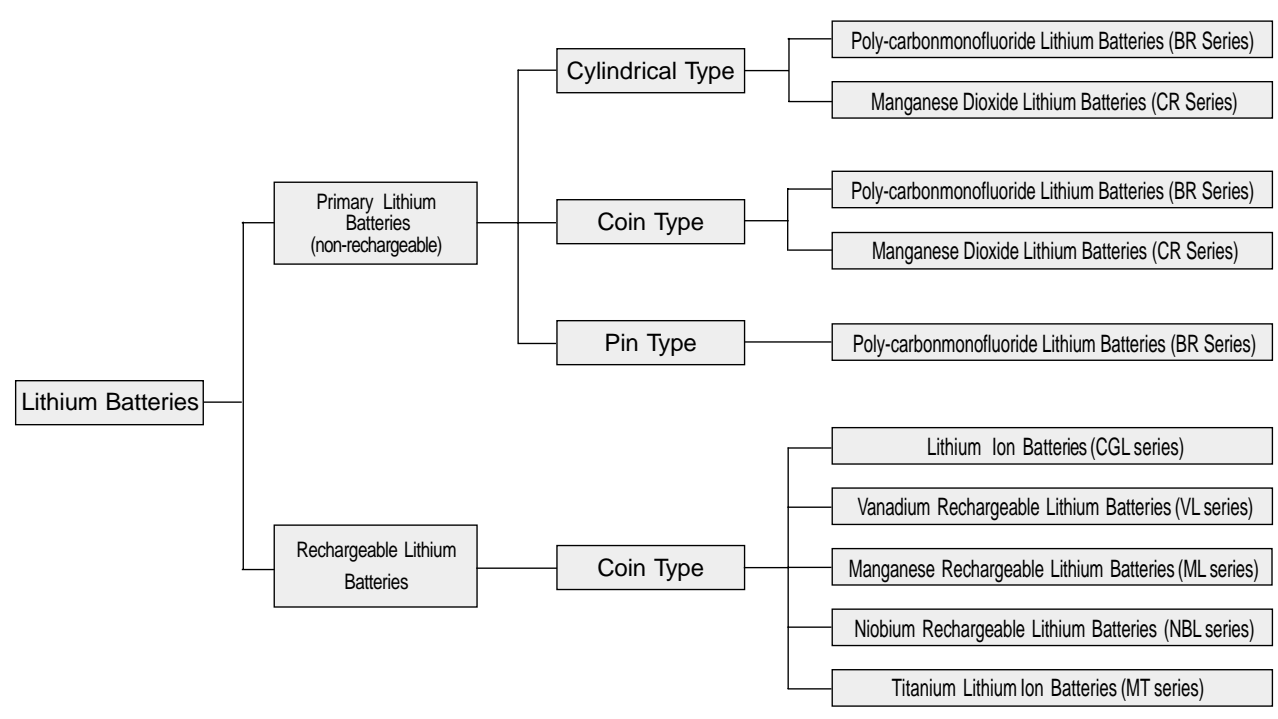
Lithium Batteries

Primary Lithium Batteries (non-rechargeable)

Cylindrical Type

Poly-carbonmonofluoride Lithium Batteries (BR Series)

Manganese Dioxide Lithium Batteries (CR Series)

Coin Type

Poly-carbonmonofluoride Lithium Batteries (BR Series)

Manganese Dioxide Lithium Batteries (CR Series)

Pin Type

Poly-carbonmonofluoride Lithium Batteries (BR Series)

Rechargeable Lithium Batteries

Coin Type

Lithium Ion Batteries (CGL series)

Vanadium Rechargeable Lithium Batteries (VL series)

Manganese Rechargeable Lithium Batteries (ML series)

Niobium Rechargeable Lithium Batteries (NBL series)

Titanium Lithium Ion Batteries (MT series)